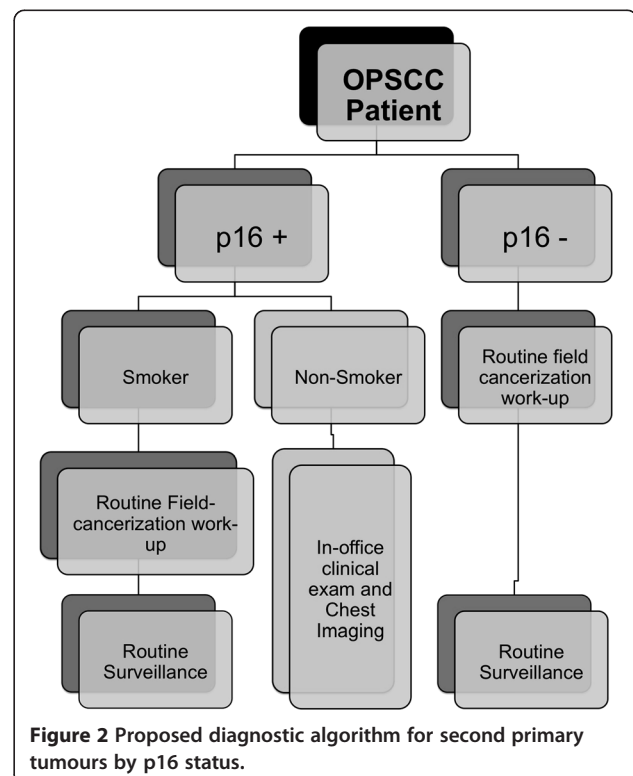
OPSCC Patient

p16 +

p16 -

Smoker

Non-Smoker

Routine field cancerization work-up

Routine Field-cancerization work-up

In-office clinical exam and Chest Imaging

Routine Surveillance

Routine Surveillance

**Figure 2 Proposed diagnostic algorithm for second primary tumours by p16 status.**